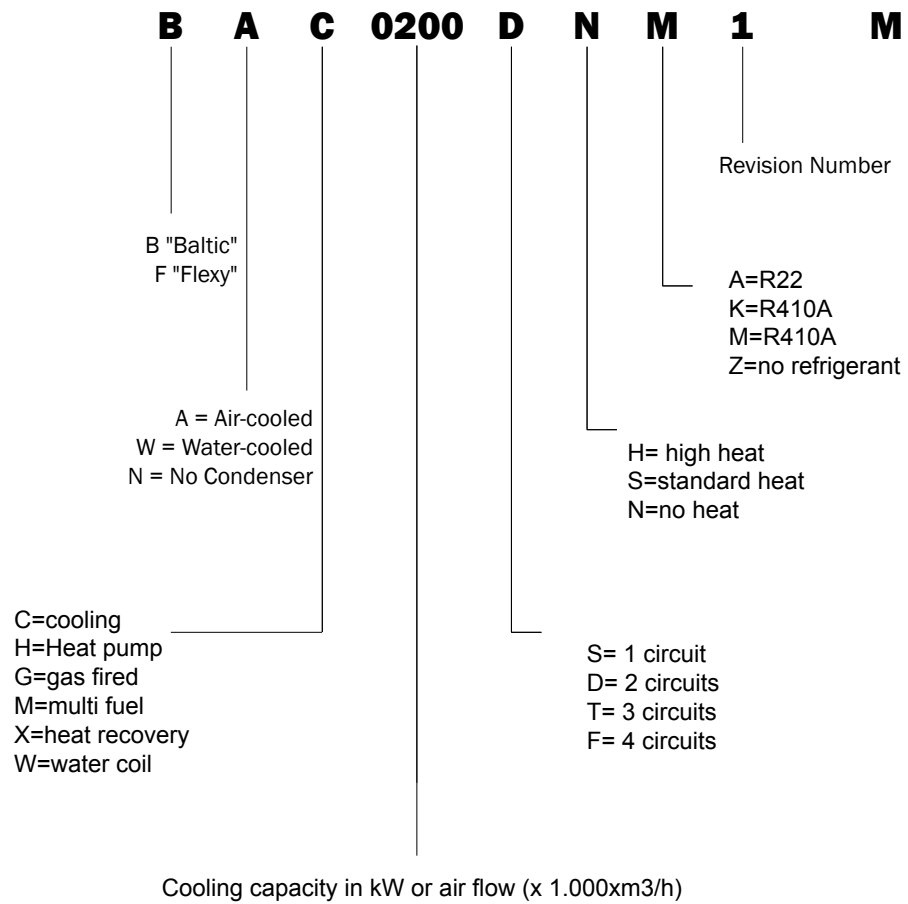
B A C 0200 D N M 1 M

Revision Number

B "Baltic"
F "Flexy"

A=R22
K=R410A
M=R410A
Z=no refrigerant

A = Air-cooled
W = Water-cooled
N = No Condenser

H= high heat
S=standard heat
N=no heat

C=cooling
H=Heat pump
G=gas fired
M=multi fuel
X=heat recovery
W=water coil

S= 1 circuit
D= 2 circuits
T= 3 circuits
F= 4 circuits

Cooling capacity in kW or air flow (x 1.000xm3/h)